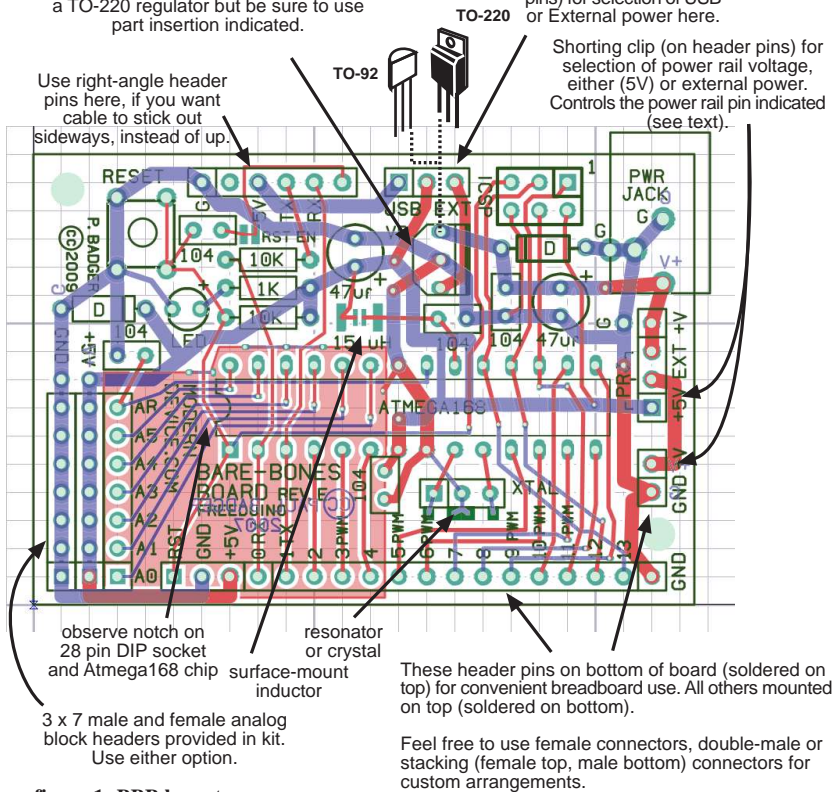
a TO-220 regulator but be sure to use part insertion indicated.

TO-220

pins) for selection of USB or External power here.

TO-92

Shorting clip (on header pins) for selection of power rail voltage, either (5V) or external power. Controls the power rail pin indicated (see text).

Use right-angle header pins here, if you want cable to stick out sideways, instead of up.

RESET
G
5V
TX
RX
RST EN
USB EXT
ISP
1
PWR JACK
G
V+
P. BADGER
©2009
104
10K
1K
10K
D
D
104
LED
47uF
15 uH
104
47uF
G
G
5V
A+
GND
+
+
AR
A5
A4
A3
A2
A1
A0
ATMEGA168
EXT +V
+5V PR
GND 5V
104
XTAL
BARE-BONES BOARD REV E
FREEDUINO
GND
+5V
RST
0 RX
1 TX
2
3 PWM
4
5 PWM
6 PWM
7
8
9 PWM
10 PWM
11 PWM
12
13
GND

observe notch on 28 pin DIP socket and Atmega168 chip

surface-mount inductor

resonator or crystal

These header pins on bottom of board (soldered on top) for convenient breadboard use. All others mounted on top (soldered on bottom).

3 x 7 male and female analog block headers provided in kit. Use either option.

Feel free to use female connectors, double-male or stacking (female top, male bottom) connectors for custom arrangements.

figure 1: BBB layout